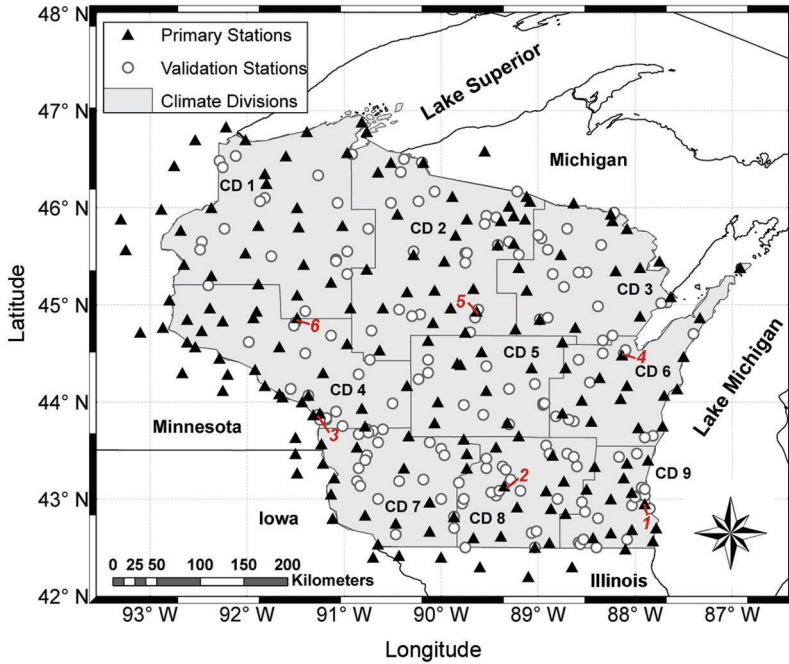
Primary Stations
Validation Stations
Climate Divisions

Lake Superior
Michigan
CD 1
CD 2
CD 3
5
6
CD 5
4
CD 6
Lake Michigan
CD 4
Minnesota
3
2
CD 9
Iowa
CD 7
CD 8
1
Illinois

0 25 50 100 150 200
Kilometers

48° N
47° N
46° N
45° N
44° N
43° N
42° N

93° W
92° W
91° W
90° W
89° W
88° W
87° W

Latitude
Longitude